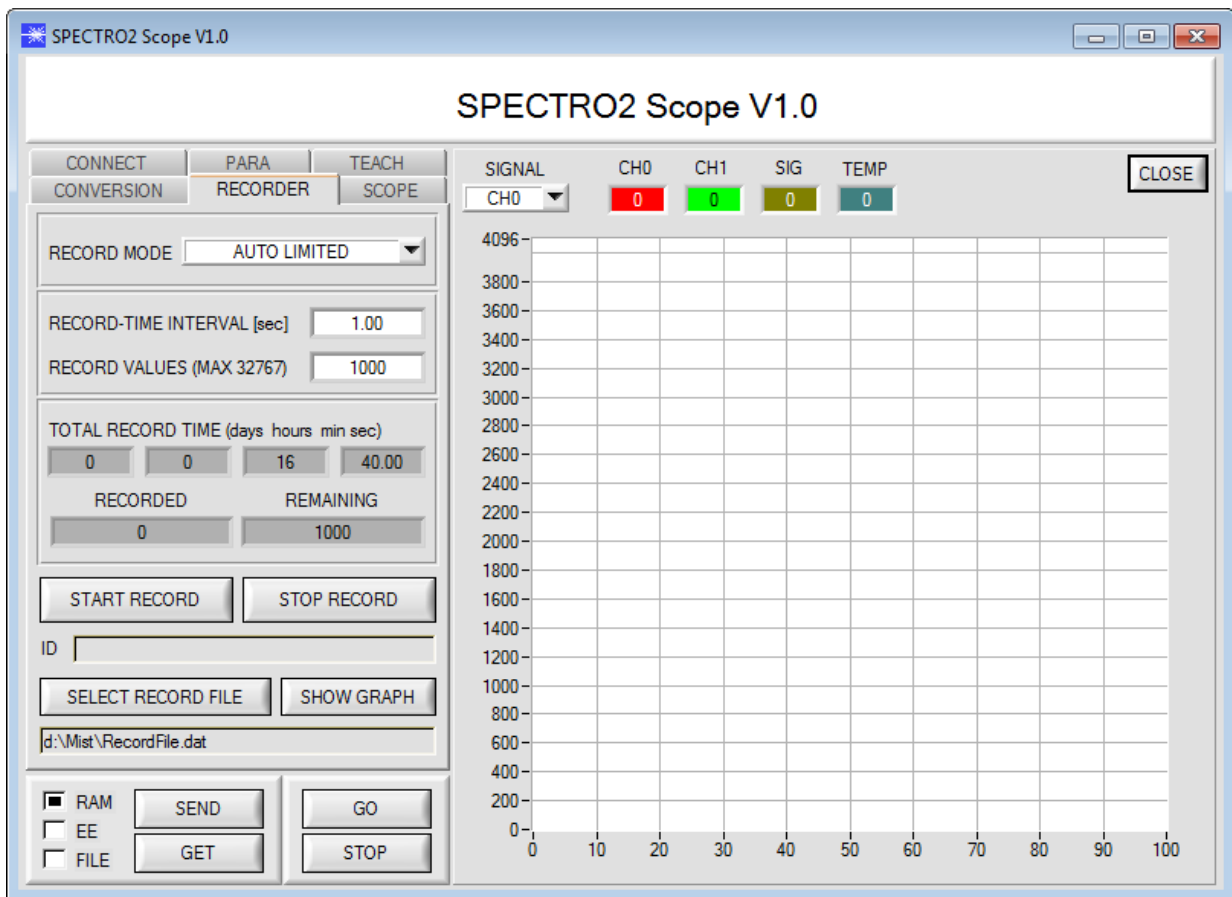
SPECTRO2 Scope V1.0

SPECTRO2 Scope V1.0

CONNECT PARA TEACH
CONVERSION RECORDER SCOPE

RECORD MODE AUTO LIMITED

RECORD-TIME INTERVAL [sec] 1.00
RECORD VALUES (MAX 32767) 1000

TOTAL RECORD TIME (days hours min sec)
0 0 16 40.00
RECORDED REMAINING
0 1000

START RECORD STOP RECORD
ID
SELECT RECORD FILE SHOW GRAPH
d:\Mist\RecordFile.dat

RAM
EE
FILE
SEND
GET
GO
STOP

SIGNAL CH0 CH1 SIG TEMP
CH0 0 0 0 0
CLOSE

4096
3800
3600
3400
3200
3000
2800
2600
2400
2200
2000
1800
1600
1400
1200
1000
800
600
400
200
0
0 10 20 30 40 50 60 70 80 90 100